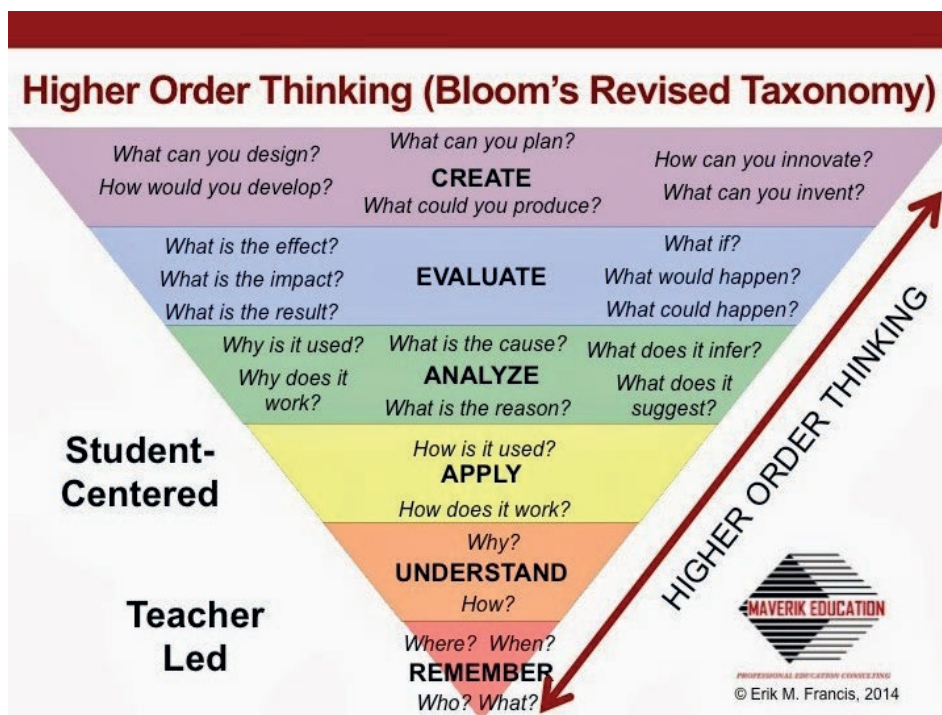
Higher Order Thinking (Bloom's Revised Taxonomy)

What can you design?
How would you develop?

What can you plan?
CREATE
What could you produce?

How can you innovate?
What can you invent?

What is the effect?
What is the impact?
What is the result?

EVALUATE

What if?
What would happen?
What could happen?

Why is it used?
Why does it work?

What is the cause?
ANALYZE
What is the reason?

What does it infer?
What does it suggest?

Student-Centered

How is it used?
APPLY
How does it work?

Why?
UNDERSTAND
How?

Teacher Led

Where? When?
REMEMBER
Who? What?

HIGHER ORDER THINKING

MAVERIK EDUCATION
PROFESSIONAL EDUCATION CONSULTING

© Erik M. Francis, 2014